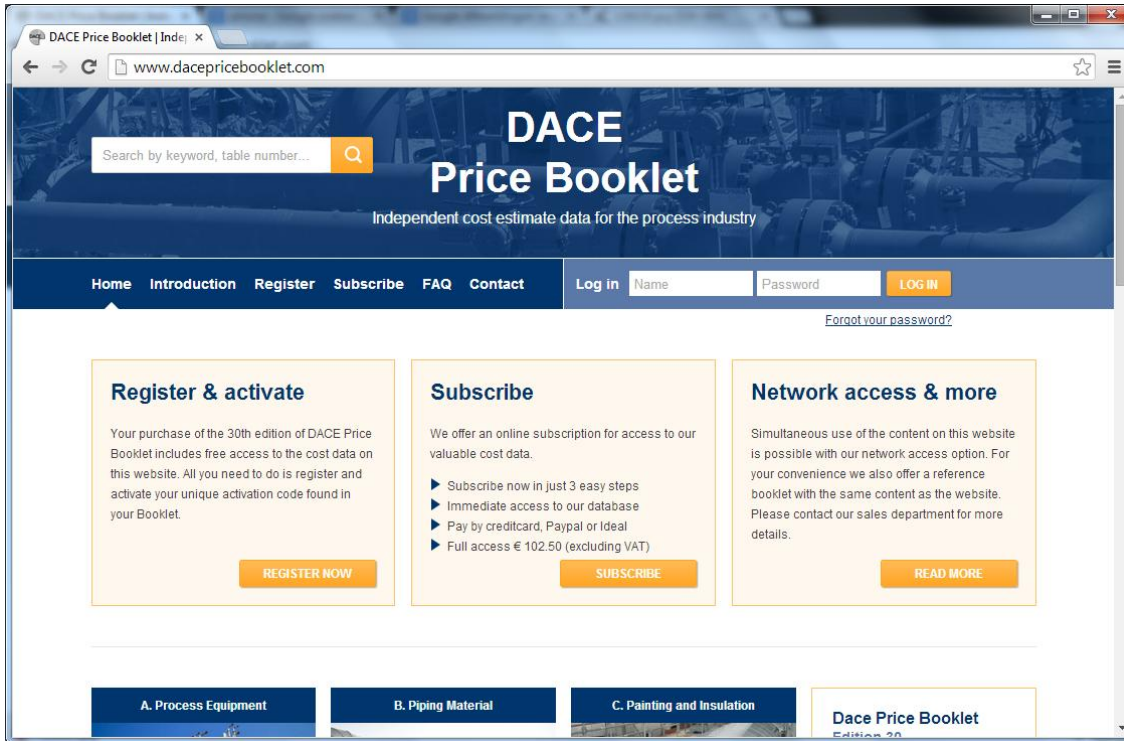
DACE Price Booklet | Inde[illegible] ×

www.dacepricebooklet.com

Search by keyword, table number...

DACE
Price Booklet

Independent cost estimate data for the process industry

Home Introduction Register Subscribe FAQ Contact

Log in Name Password LOG IN

Forgot your password?

Register & activate

Your purchase of the 30th edition of DACE Price Booklet includes free access to the cost data on this website. All you need to do is register and activate your unique activation code found in your Booklet.

REGISTER NOW

Subscribe

We offer an online subscription for access to our valuable cost data.

Subscribe now in just 3 easy steps
Immediate access to our database
Pay by creditcard, Paypal or Ideal
Full access € 102.50 (excluding VAT)

SUBSCRIBE

Network access & more

Simultaneous use of the content on this website is possible with our network access option. For your convenience we also offer a reference booklet with the same content as the website. Please contact our sales department for more details.

READ MORE

A. Process Equipment

B. Piping Material

C. Painting and Insulation

Dace Price Booklet
Edition 30